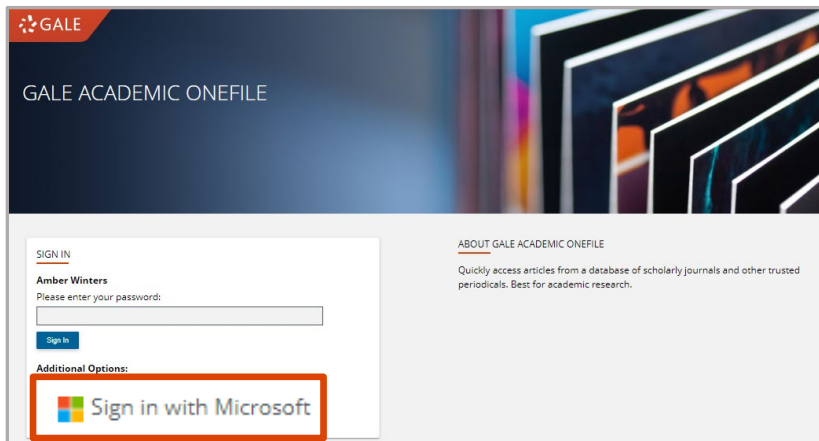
GALE

GALE ACADEMIC ONEFILE

SIGN IN

Amber Winters

Please enter your password:

Sign In

Additional Options:

Sign in with Microsoft

ABOUT GALE ACADEMIC ONEFILE

Quickly access articles from a database of scholarly journals and other trusted periodicals. Best for academic research.